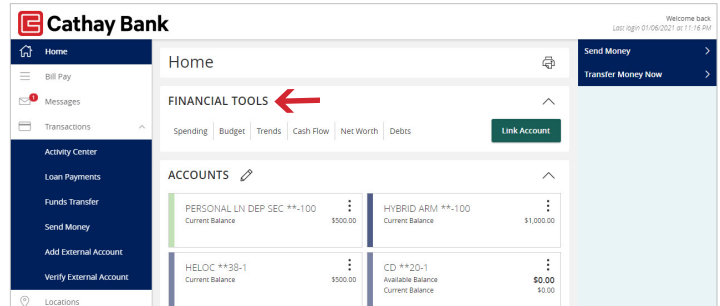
Cathay Bank

Welcome back
Last login 01/06/2021 at 11:16 PM

Home
Bill Pay
1
Messages
Transactions
Activity Center
Loan Payments
Funds Transfer
Send Money
Add External Account
Verify External Account
Locations

Home

FINANCIAL TOOLS

Spending | Budget | Trends | Cash Flow | Net Worth | Debts

Link Account

ACCOUNTS

PERSONAL LN DEP SEC **-100
Current Balance $500.00

HYBRID ARM **-100
Current Balance $1,000.00

HELOC **38-1
Current Balance $500.00

CD **20-1
Available Balance $0.00
Current Balance $0.00

Send Money
Transfer Money Now